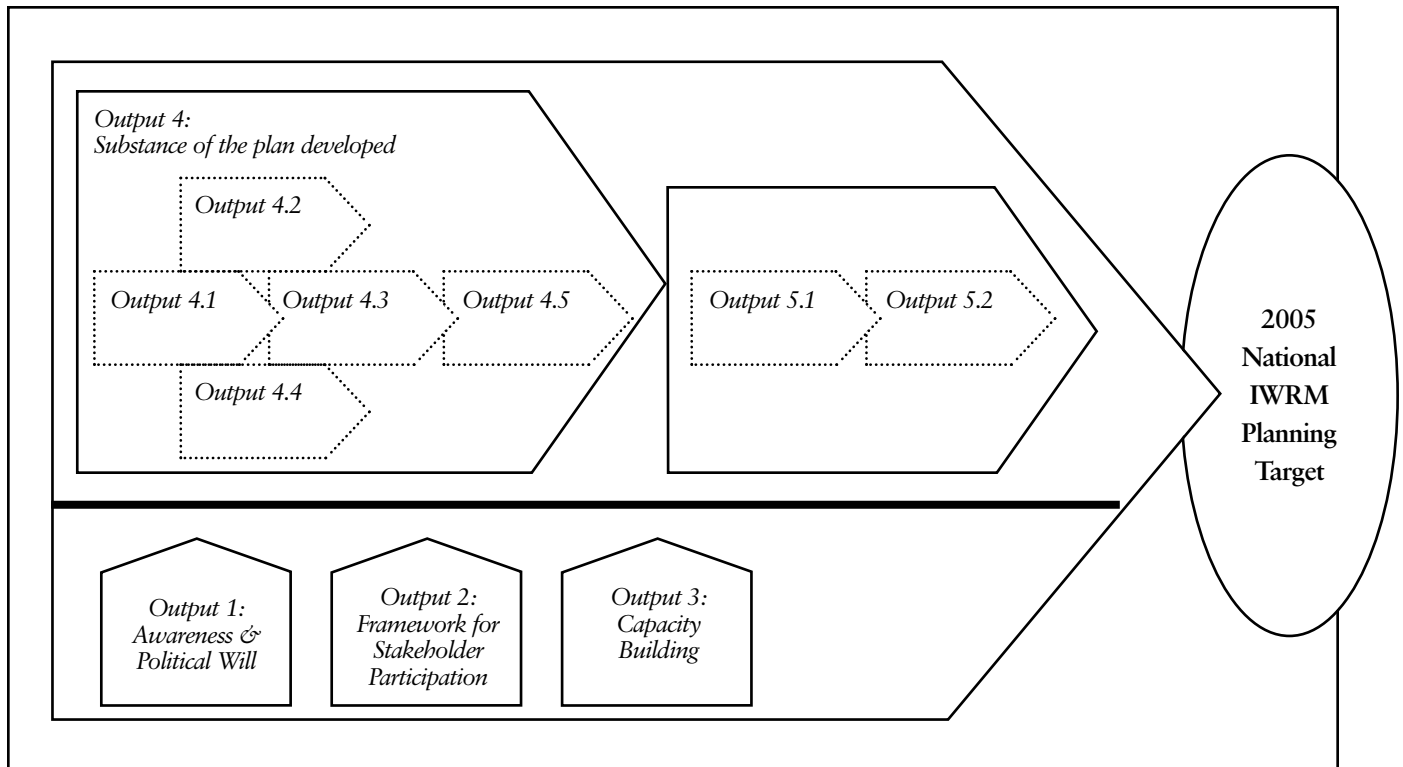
Output 4:
Substance of the plan developed

Output 4.2

Output 4.1

Output 4.3

Output 4.5

Output 4.4

Output 5.1

Output 5.2

2005 National IWRM Planning Target

Output 1: Awareness & Political Will

Output 2: Framework for Stakeholder Participation

Output 3: Capacity Building